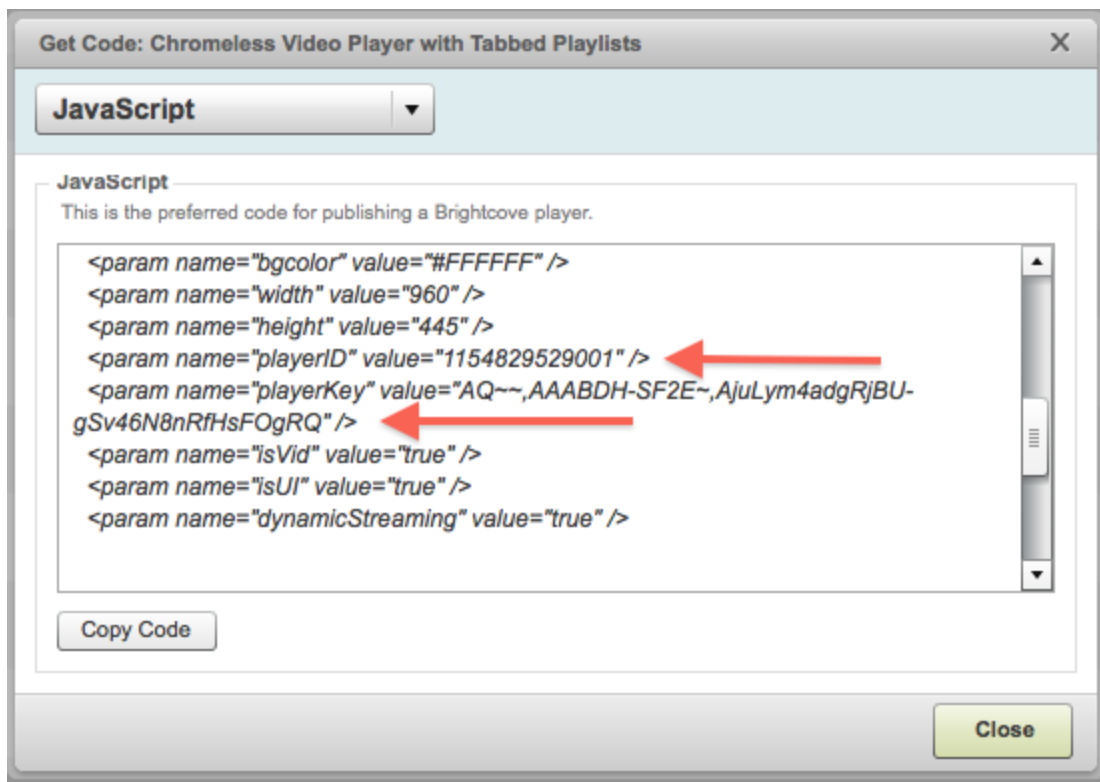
Get Code: Chromeless Video Player with Tabbed Playlists

X

JavaScript

JavaScript

This is the preferred code for publishing a Brightcove player.

<param name="bgcolor" value="#FFFFFF" />
<param name="width" value="960" />
<param name="height" value="445" />
<param name="playerID" value="1154829529001" />
<param name="playerKey" value="AQ~~,AAABDH-SF2E~,AjuLym4adgRjBU-gSv46N8nRfHsFOgRQ" />
<param name="isVid" value="true" />
<param name="isUI" value="true" />
<param name="dynamicStreaming" value="true" />

Copy Code

Close